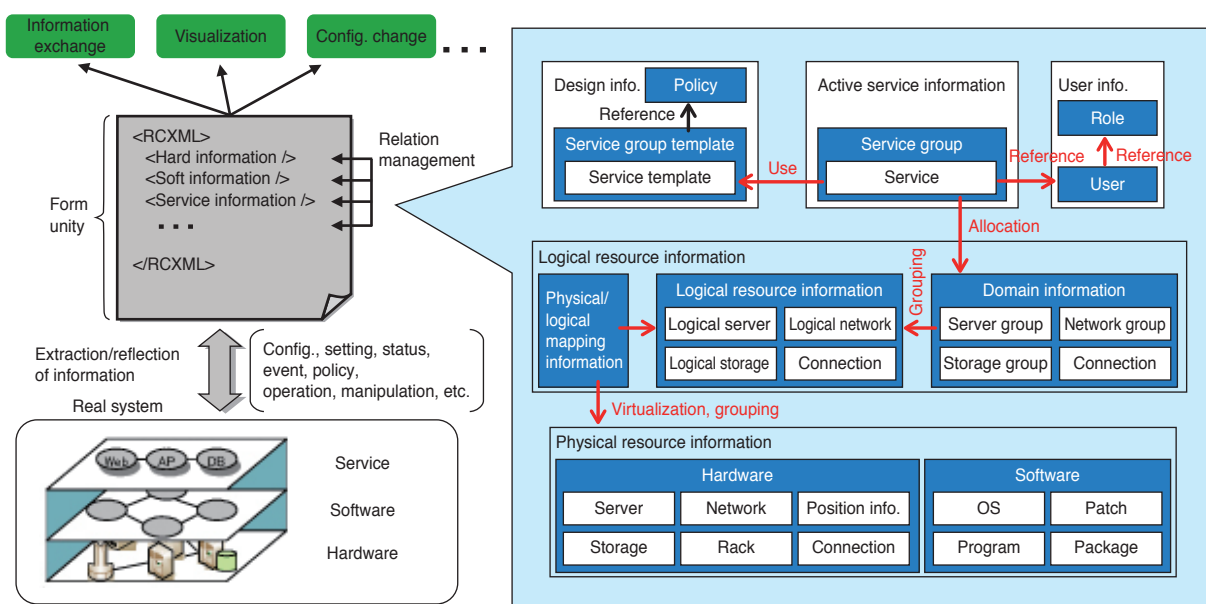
Information exchange

Visualization

Config. change

. . .

<RCXML>
<Hard information />
<Soft information />
<Service information />
. . .
</RCXML>

Relation management

Form unity

Extraction/reflection of information

Config., setting, status, event, policy, operation, manipulation, etc.

Real system

Web AP DB

Service

Software

Hardware

Design info.

Policy

Reference

Service group template

Service template

Use

Active service information

Service group

Service

Reference

User info.

Role

Reference

User

Allocation

Logical resource information

Grouping

Physical/ logical mapping information

Logical resource information

Logical server

Logical network

Logical storage

Connection

Domain information

Server group

Network group

Storage group

Connection

Virtualization, grouping

Physical resource information

Hardware

Server

Network

Position info.

Storage

Rack

Connection

Software

OS

Patch

Program

Package